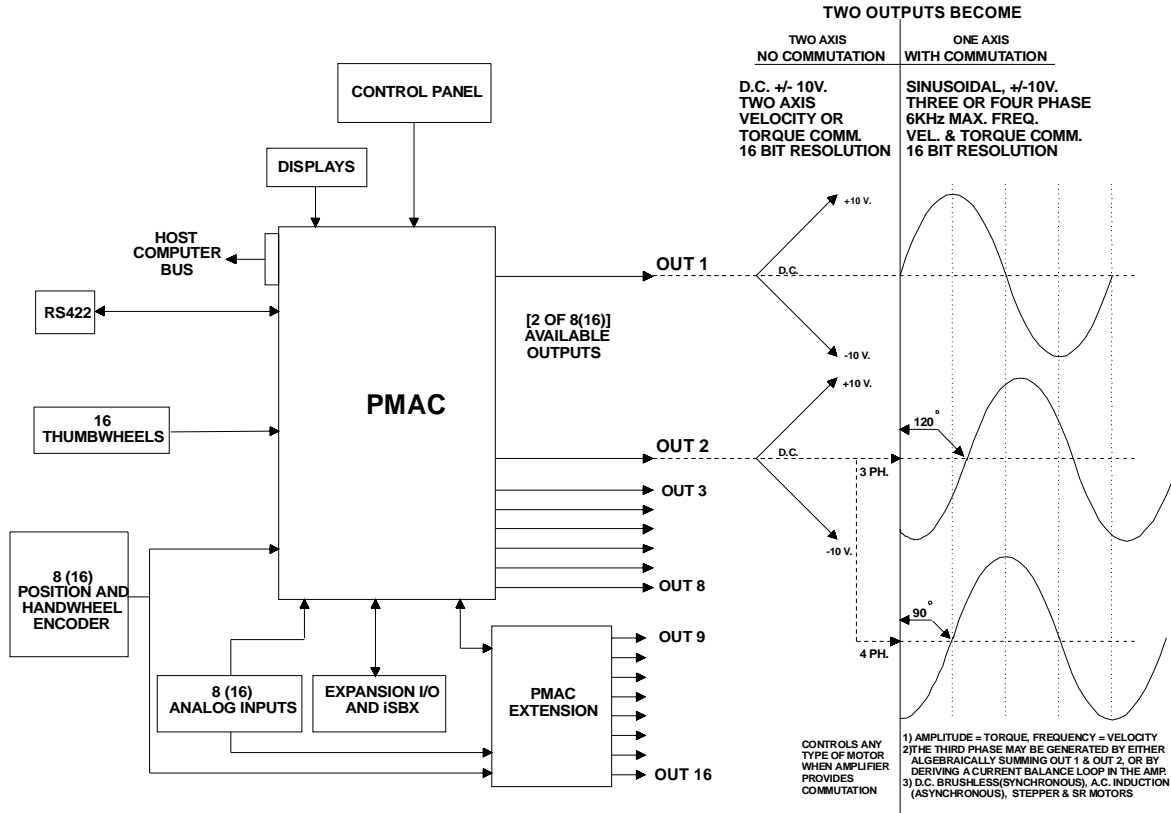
TWO OUTPUTS BECOME

TWO AXIS
NO COMMUTATION

ONE AXIS
WITH COMMUTATION

D.C. +/- 10V.
TWO AXIS
VELOCITY OR
TORQUE COMM.
16 BIT RESOLUTION

SINUSOIDAL, +/-10V.
THREE OR FOUR PHASE
6KHz MAX. FREQ.
VEL. & TORQUE COMM.
16 BIT RESOLUTION

CONTROL PANEL

DISPLAYS

HOST
COMPUTER
BUS

RS422

16
THUMBWHEELS

PMAC

8 (16)
POSITION AND
HANDWHEEL
ENCODER

8 (16)
ANALOG INPUTS

EXPANSION I/O
AND iSBX

PMAC
EXTENSION

OUT 1

[2 OF 8(16)]
AVAILABLE
OUTPUTS

OUT 2

OUT 3

OUT 8

OUT 9

OUT 16

+10 V.

D.C.

-10 V.

+10 V.

D.C.

-10 V.

120°

3 PH.

90°

4 PH.

CONTROLS ANY
TYPE OF MOTOR
WHEN AMPLIFIER
PROVIDES
COMMUTATION

1) AMPLITUDE = TORQUE, FREQUENCY = VELOCITY
2)THE THIRD PHASE MAY BE GENERATED BY EITHER ALGEBRAICALLY SUMMING OUT 1 & OUT 2, OR BY DERIVING A CURRENT BALANCE LOOP IN THE AMP.
3) D.C. BRUSHLESS(SYNCHRONOUS), A.C. INDUCTION (ASYNCHRONOUS), STEPPER & SR MOTORS